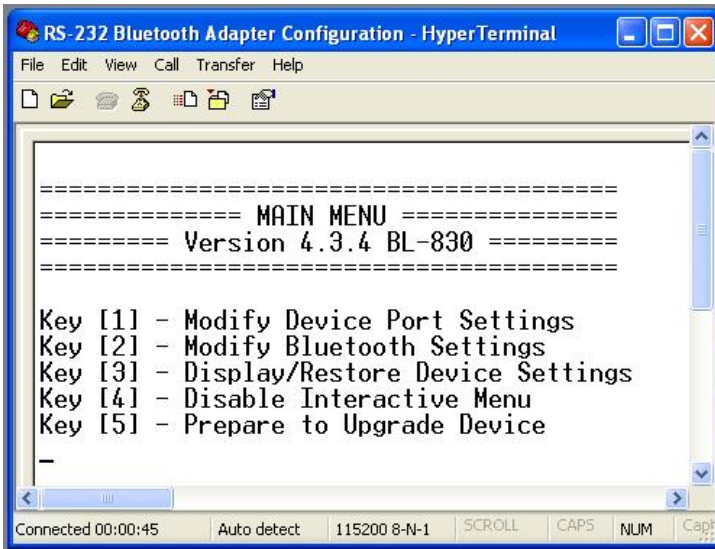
RS-232 Bluetooth Adapter Configuration - HyperTerminal

File Edit View Call Transfer Help

========================================
============== MAIN MENU ===============
========= Version 4.3.4 BL-830 =========
========================================

Key [1] - Modify Device Port Settings
Key [2] - Modify Bluetooth Settings
Key [3] - Display/Restore Device Settings
Key [4] - Disable Interactive Menu
Key [5] - Prepare to Upgrade Device
_

Connected 00:00:45 | Auto detect | 115200 8-N-1 | SCROLL | CAPS | NUM | Cap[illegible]